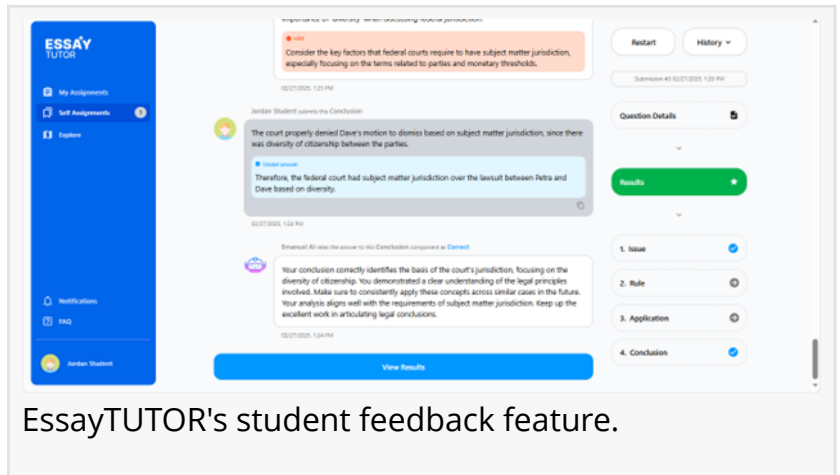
ESSAY
TUTOR

My Assignments
Self Assignments 5
Explore

Notifications
FAQ

Jordan Student

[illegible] importance of diversity when discussing federal jurisdiction.

Hint
Consider the key factors that federal courts require to have subject matter jurisdiction, especially focusing on the terms related to parties and monetary thresholds.

02/27/2025, 1:23 PM

Jordan Student submits this Conclusion

The court properly denied Dave's motion to dismiss based on subject matter jurisdiction, since there was diversity of citizenship between the parties.

Model answer
Therefore, the federal court had subject matter jurisdiction over the lawsuit between Petra and Dave based on diversity.

02/27/2025, 1:24 PM

Emanuel AI rates the answer to this Conclusion component as Correct

Your conclusion correctly identifies the basis of the court's jurisdiction, focusing on the diversity of citizenship. You demonstrated a clear understanding of the legal principles involved. Make sure to consistently apply these concepts across similar cases in the future. Your analysis aligns well with the requirements of subject matter jurisdiction. Keep up the excellent work in articulating legal conclusions.

02/27/2025, 1:24 PM

View Results

Restart
History

Submission #3 02/27/2025, 1:20 PM

Question Details

Results

1. Issue
2. Rule
3. Application
4. Conclusion

EssayTUTOR's student feedback feature.